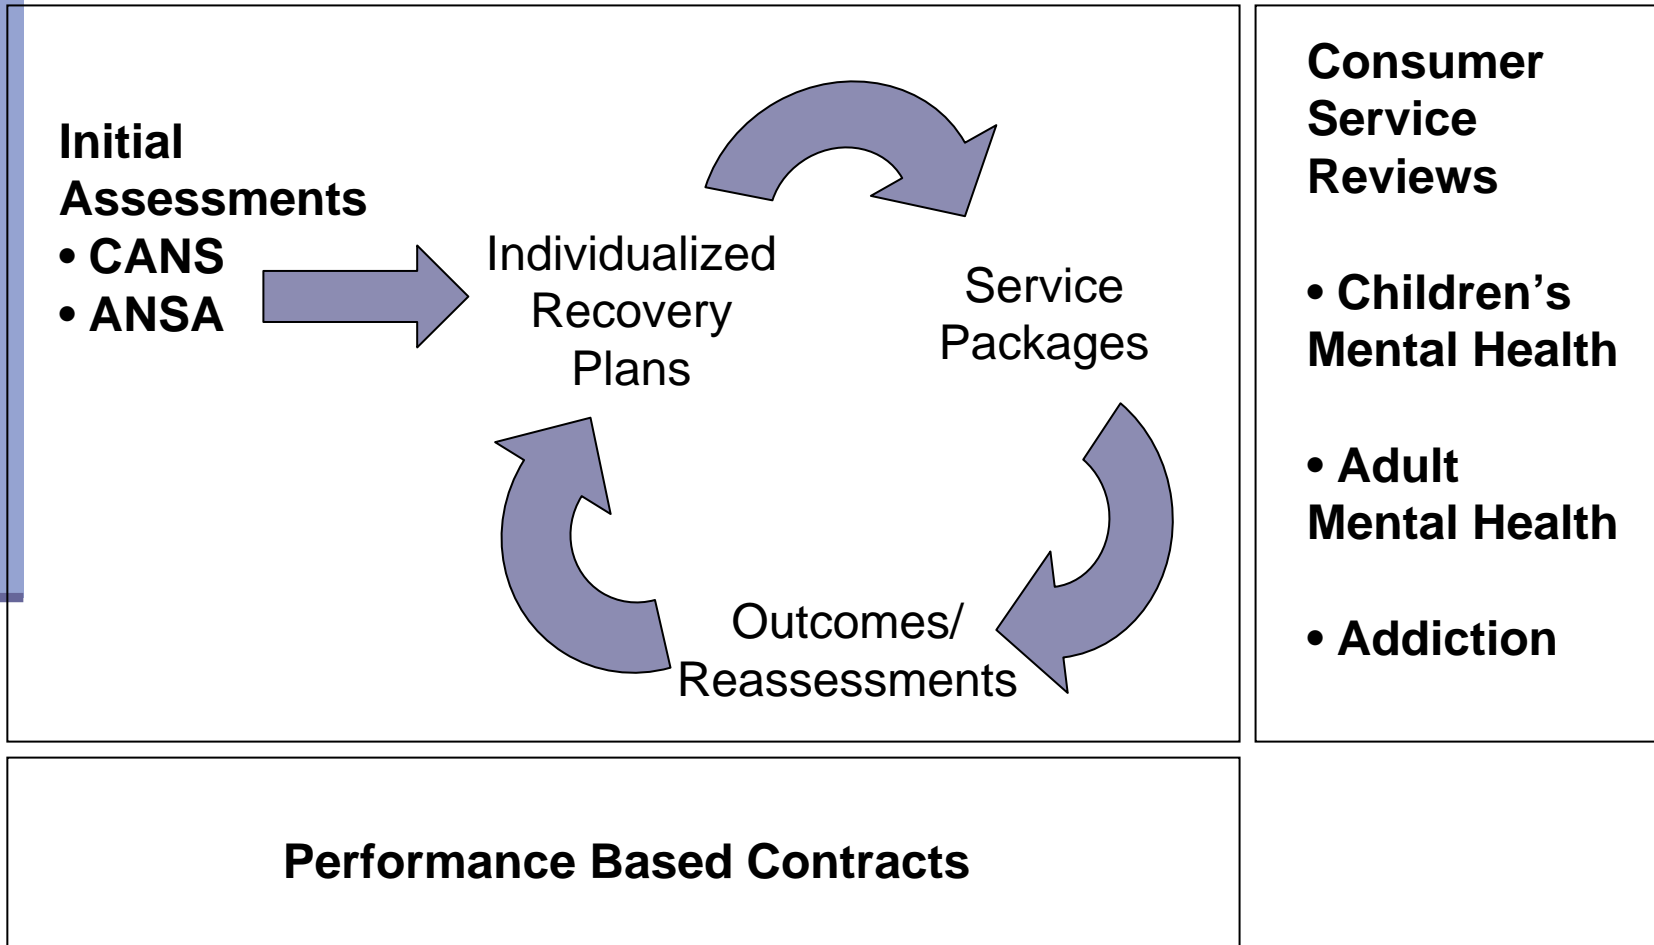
Initial Assessments
• CANS
• ANSA

Individualized Recovery Plans

Service Packages

Outcomes/ Reassessments

Consumer Service Reviews

• Children's Mental Health

• Adult Mental Health

• Addiction

Performance Based Contracts